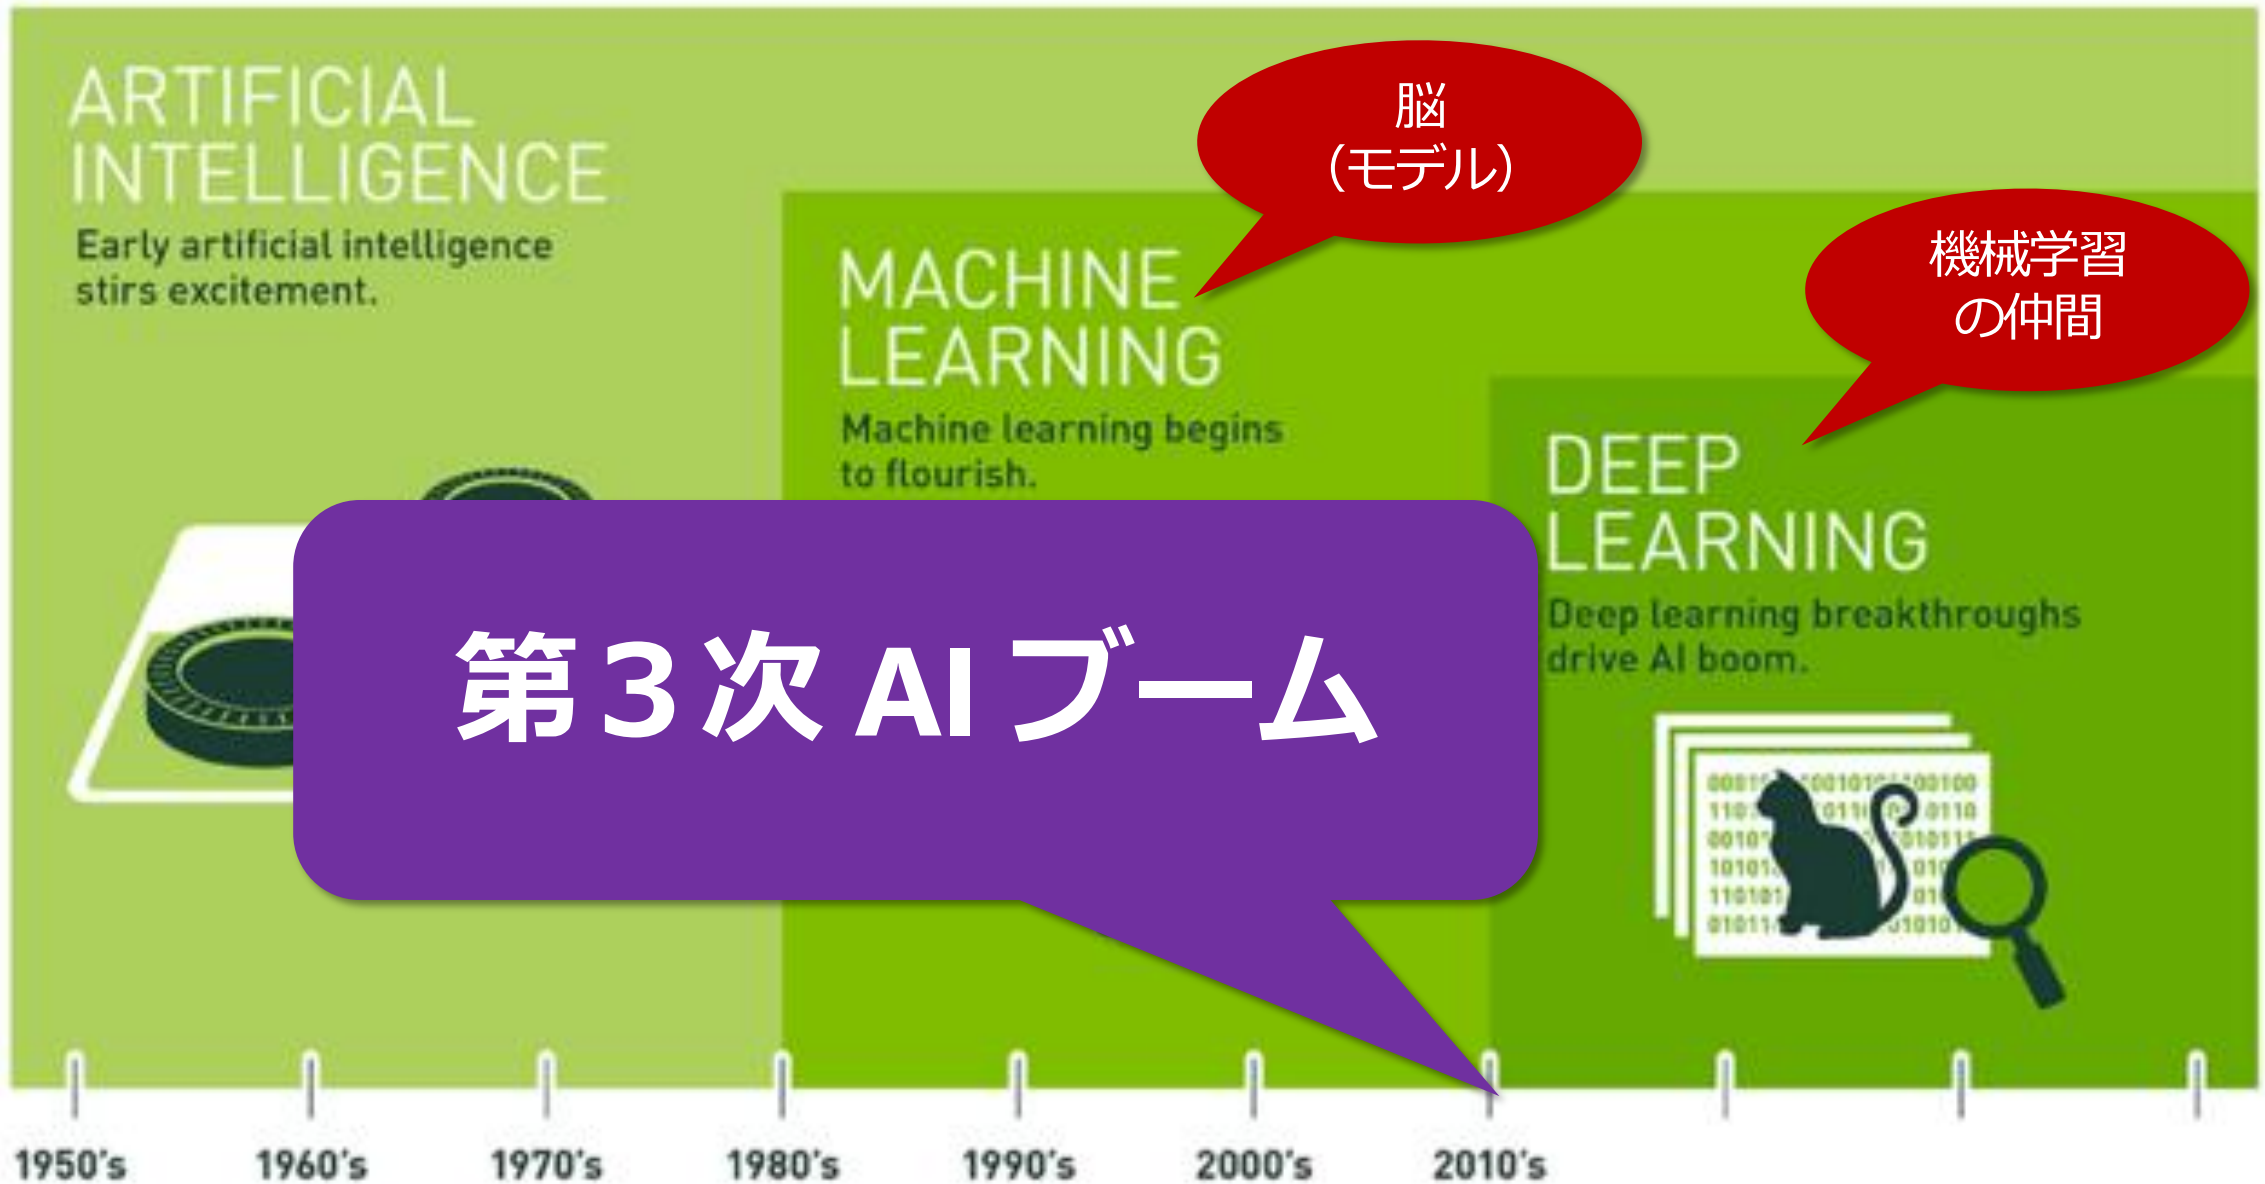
ARTIFICIAL INTELLIGENCE

Early artificial intelligence stirs excitement.

脳
(モデル)

MACHINE LEARNING

Machine learning begins to flourish.

機械学習
の仲間

DEEP LEARNING

Deep learning breakthroughs drive AI boom.

第３次 AI ブーム

1950's 1960's 1970's 1980's 1990's 2000's 2010's